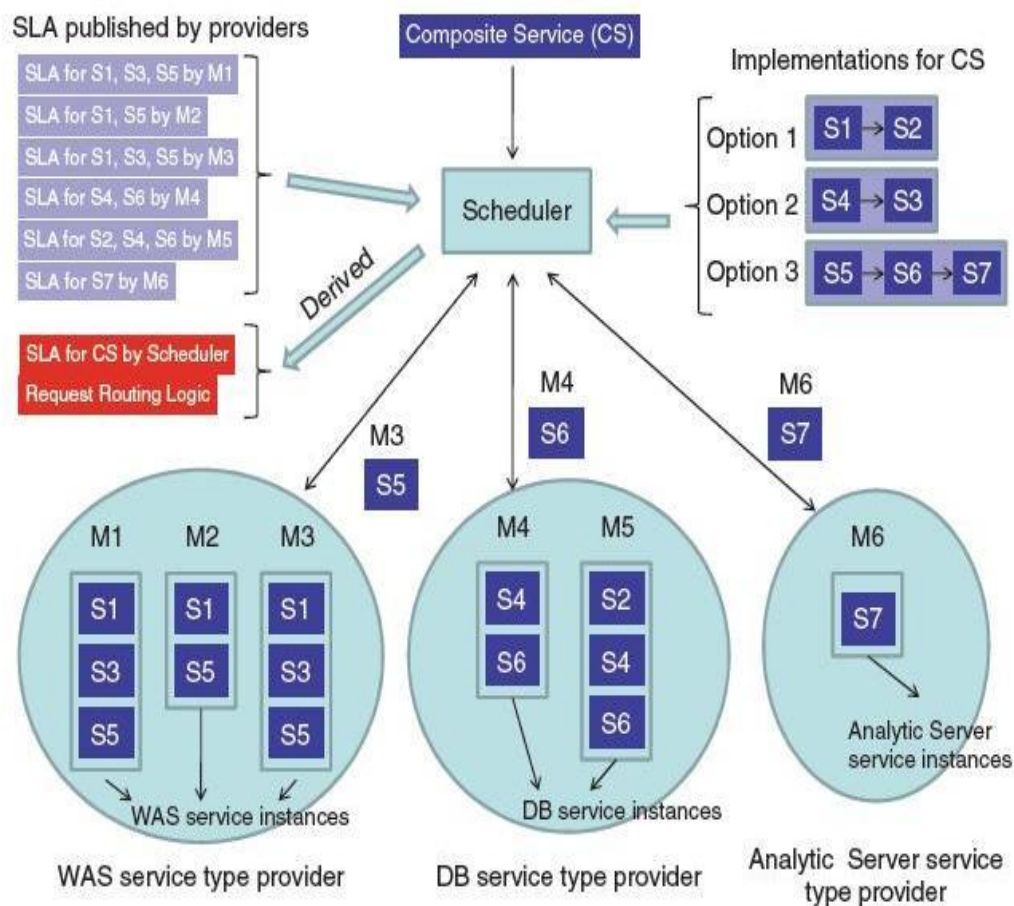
SLA published by providers

SLA for S1, S3, S5 by M1
SLA for S1, S5 by M2
SLA for S1, S3, S5 by M3
SLA for S4, S6 by M4
SLA for S2, S4, S6 by M5
SLA for S7 by M6

Composite Service (CS)

Implementations for CS

Option 1 S1 → S2
Option 2 S4 → S3
Option 3 S5 → S6 → S7

Scheduler

Derived

SLA for CS by Scheduler
Request Routing Logic

M3 S5
M4 S6
M6 S7

M1 S1 S3 S5
M2 S1 S5
M3 S1 S3 S5
WAS service instances

M4 S4 S6
M5 S2 S4 S6
DB service instances

M6 S7
Analytic Server service instances

WAS service type provider

DB service type provider

Analytic Server service type provider